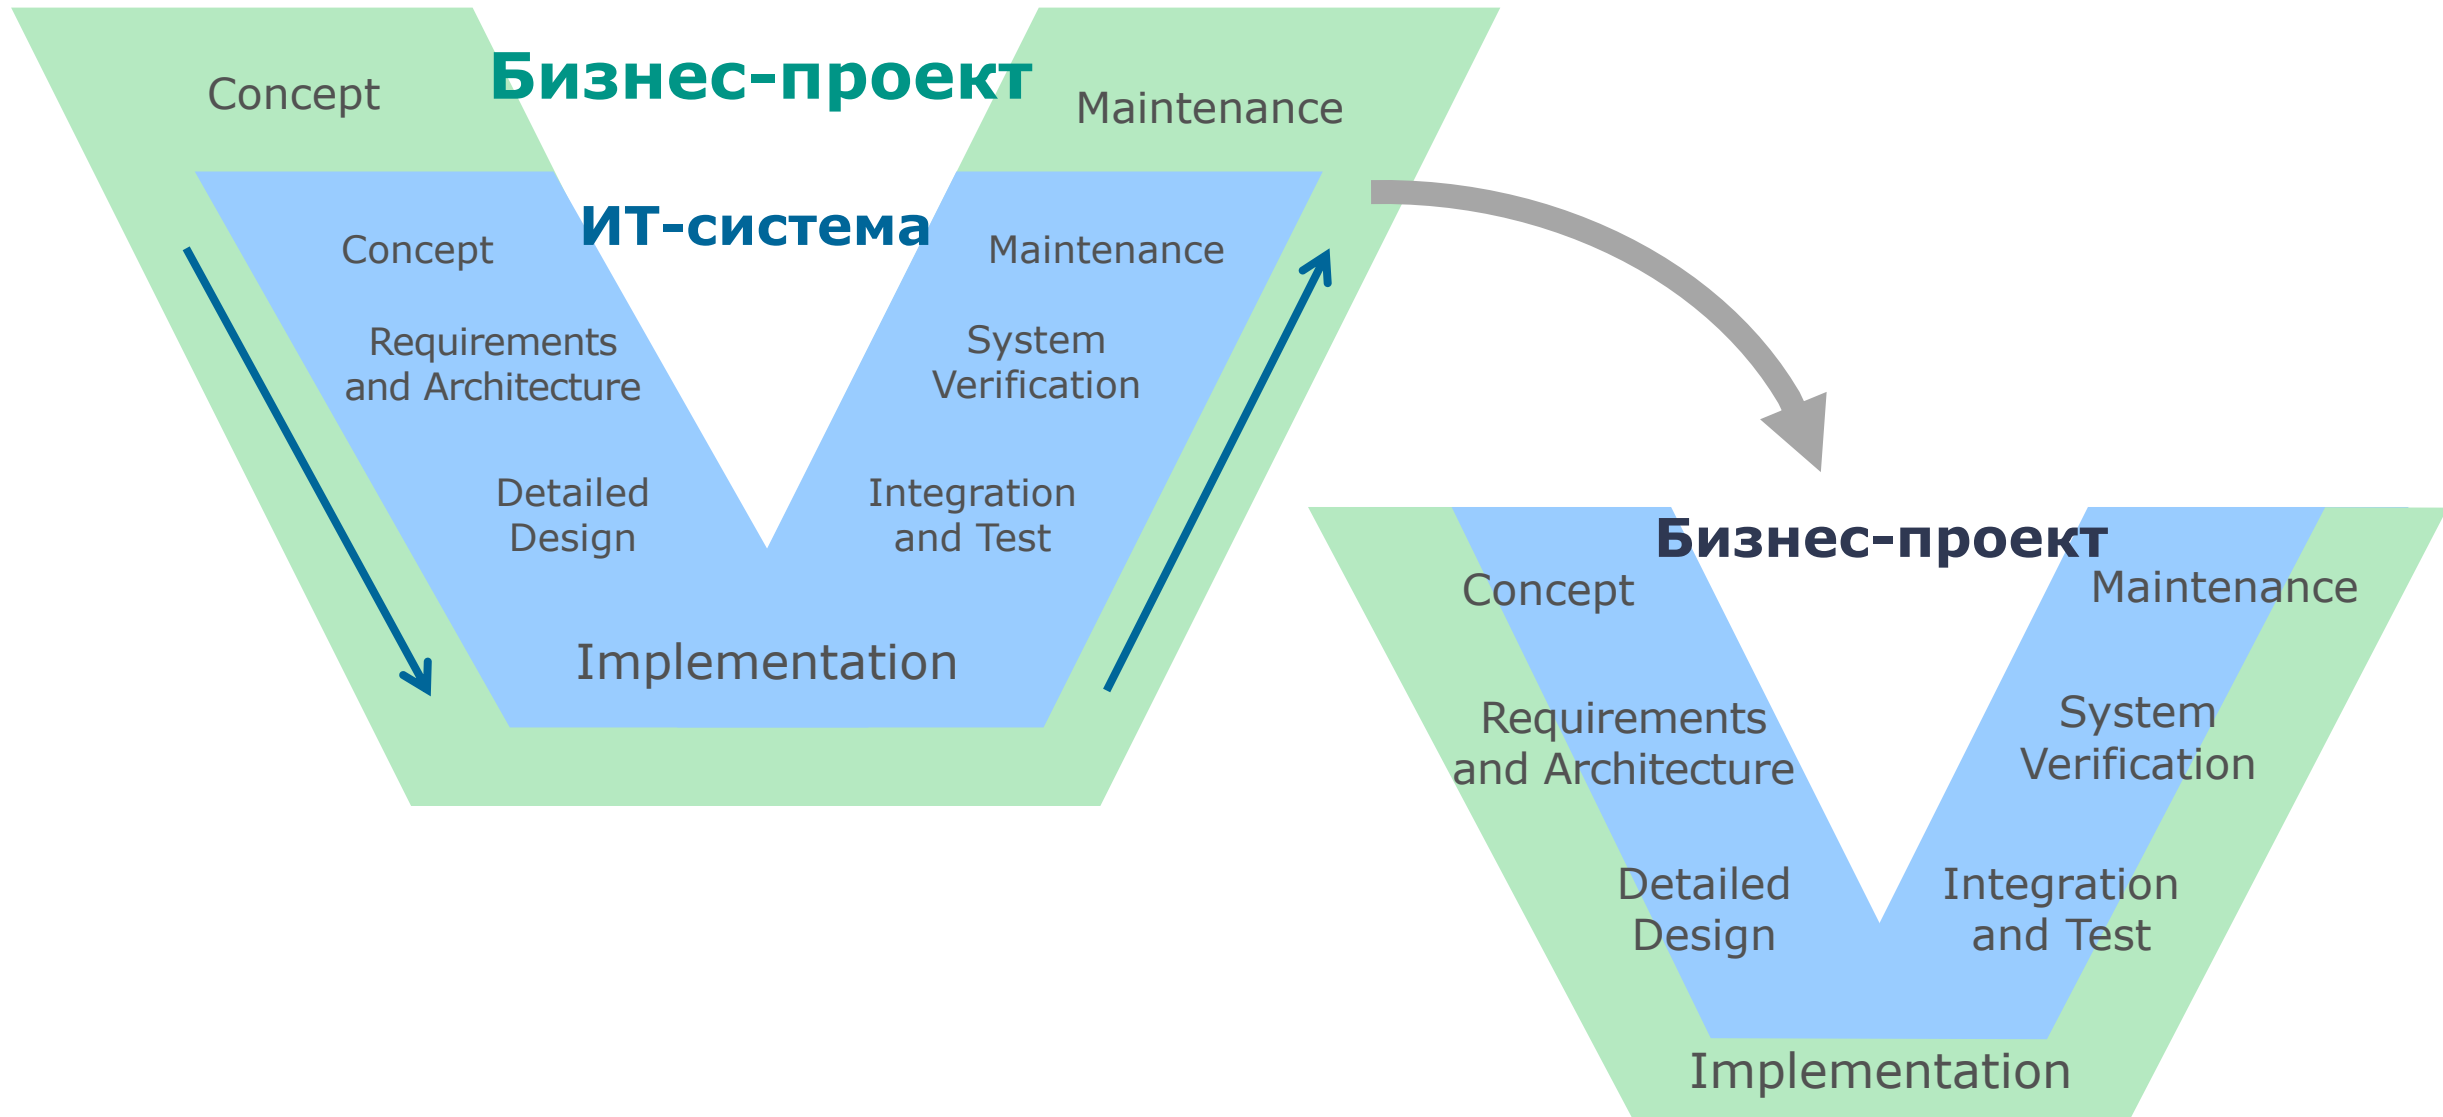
Concept

Бизнес-проект

Maintenance

Concept

ИТ-система

Maintenance

Requirements and Architecture

System Verification

Detailed Design

Integration and Test

Implementation

Бизнес-проект

Concept

Maintenance

Requirements and Architecture

System Verification

Detailed Design

Integration and Test

Implementation